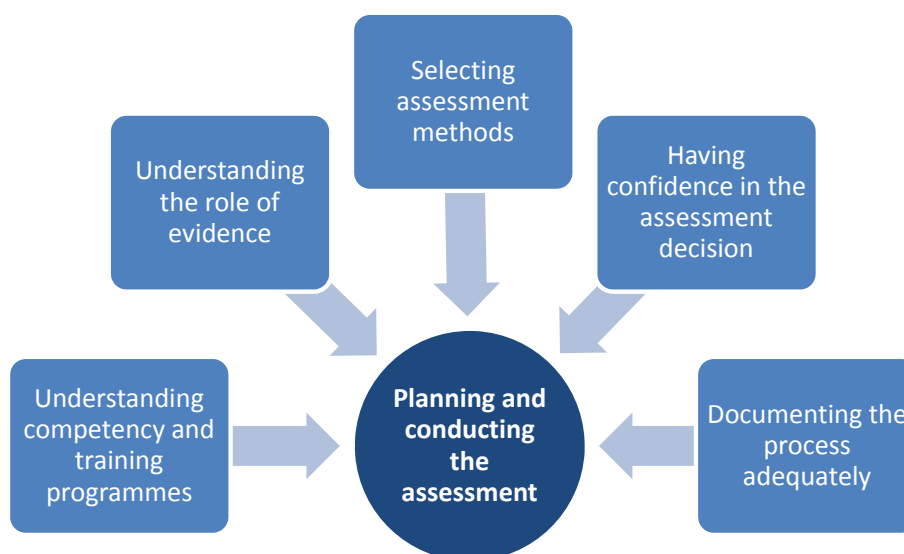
Selecting assessment methods

Understanding the role of evidence

Having confidence in the assessment decision

Understanding competency and training programmes

Planning and conducting the assessment

Documenting the process adequately